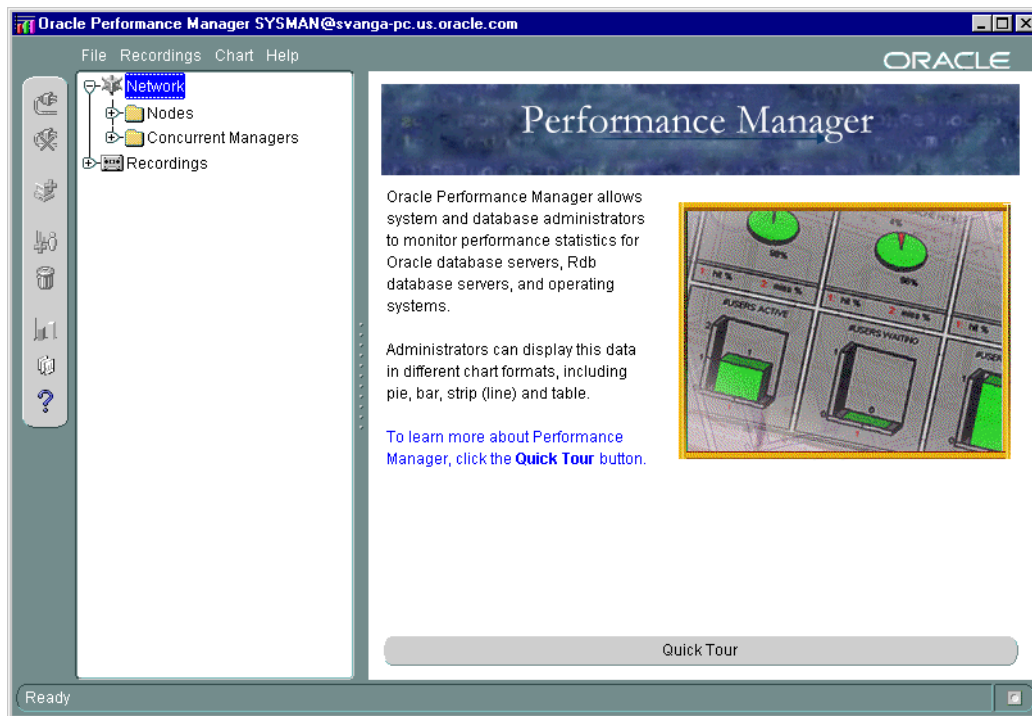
Oracle Performance Manager SYSMAN@svanga-pc.us.oracle.com

File Recordings Chart Help

ORACLE

Network
Nodes
Concurrent Managers
Recordings

Performance Manager

Oracle Performance Manager allows system and database administrators to monitor performance statistics for Oracle database servers, Rdb database servers, and operating systems.

Administrators can display this data in different chart formats, including pie, bar, strip (line) and table.

To learn more about Performance Manager, click the **Quick Tour** button.

Quick Tour

Ready